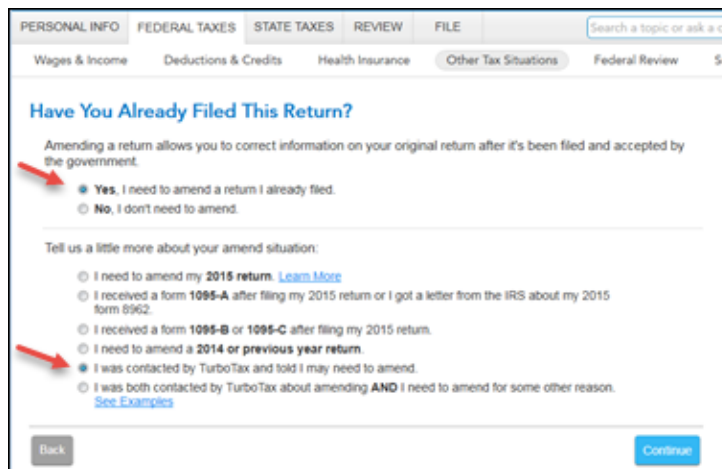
PERSONAL INFO FEDERAL TAXES STATE TAXES REVIEW FILE Search a topic or ask a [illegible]

Wages & Income Deductions & Credits Health Insurance Other Tax Situations Federal Review S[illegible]

Have You Already Filed This Return?

Amending a return allows you to correct information on your original return after it's been filed and accepted by the government.

Yes, I need to amend a return I already filed.

No, I don't need to amend.

Tell us a little more about your amend situation:

I need to amend my 2015 return. Learn More

I received a form 1095-A after filing my 2015 return or I got a letter from the IRS about my 2015 form 8962.

I received a form 1095-B or 1095-C after filing my 2015 return.

I need to amend a 2014 or previous year return.

I was contacted by TurboTax and told I may need to amend.

I was both contacted by TurboTax about amending AND I need to amend for some other reason. See Examples

Back

Continue